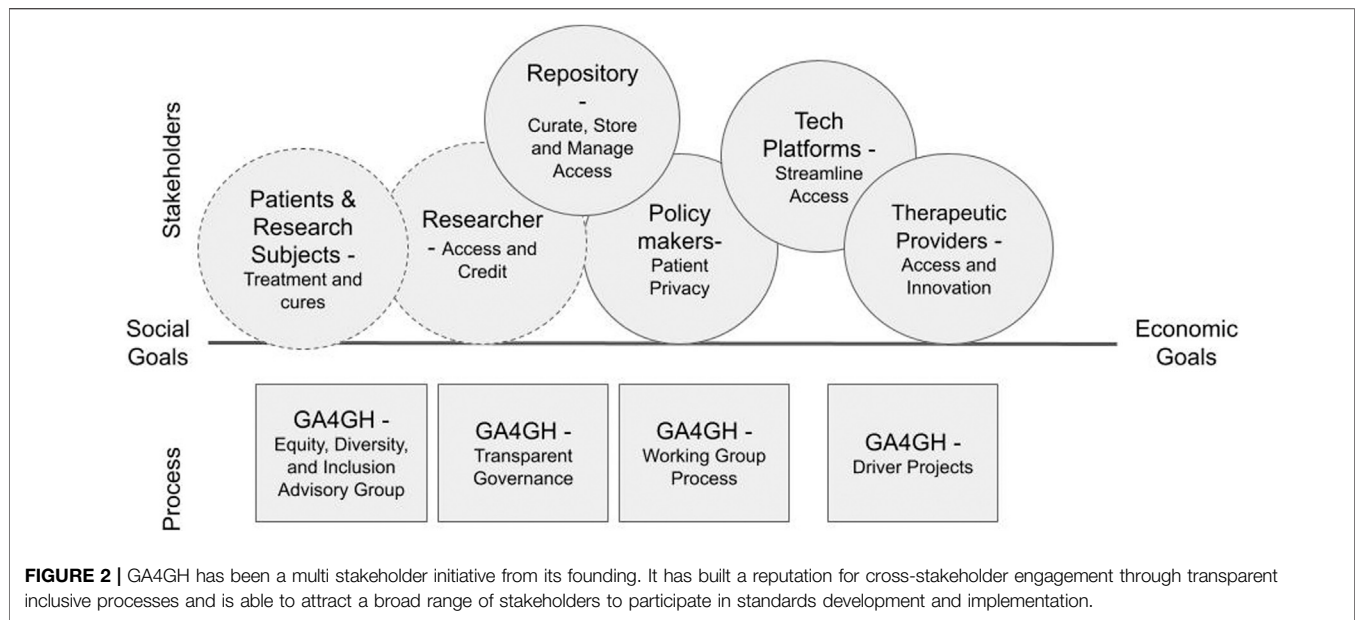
Stakeholders

Patients & Research Subjects - Treatment and cures

Researcher - Access and Credit

Repository - Curate, Store and Manage Access

Policy makers- Patient Privacy

Tech Platforms - Streamline Access

Therapeutic Providers - Access and Innovation

Social Goals

Economic Goals

Process

GA4GH - Equity, Diversity, and Inclusion Advisory Group

GA4GH - Transparent Governance

GA4GH - Working Group Process

GA4GH - Driver Projects

**FIGURE 2 |** GA4GH has been a multi stakeholder initiative from its founding. It has built a reputation for cross-stakeholder engagement through transparent inclusive processes and is able to attract a broad range of stakeholders to participate in standards development and implementation.